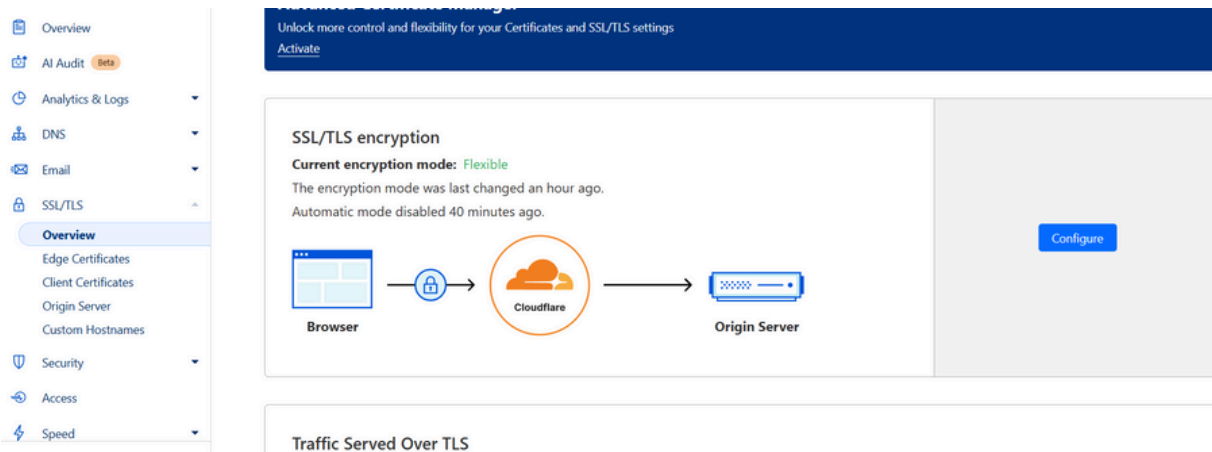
Overview
AI Audit Beta
Analytics & Logs
DNS
Email
SSL/TLS
Overview
Edge Certificates
Client Certificates
Origin Server
Custom Hostnames
Security
Access
Speed

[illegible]
Unlock more control and flexibility for your Certificates and SSL/TLS settings
Activate

SSL/TLS encryption
Current encryption mode: Flexible
The encryption mode was last changed an hour ago.
Automatic mode disabled 40 minutes ago.

Browser
Cloudflare
Origin Server

Configure

Traffic Served Over TLS